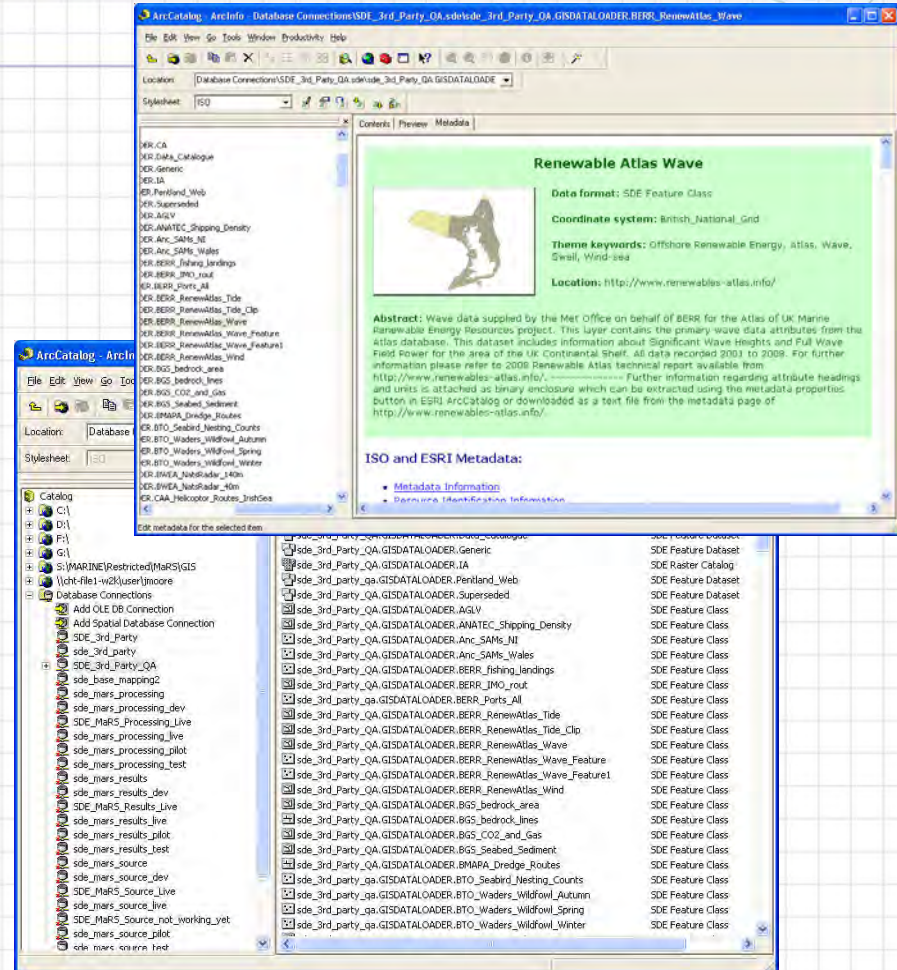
ArcCatalog - ArcInfo - Database Connections\SDE_3rd_Party_QA.sde\sde_3rd_Party_QA.GISDATALOADER.BERR_RenewAtlas_Wave

File Edit View Go Tools Window Productivity Help

Location: Database Connections\SDE_3rd_Party_QA.sde\sde_3rd_Party_QA.GISDATALOADE

Stylesheet: ISO

DER.CA
DER.Data_Catalogue
DER.Generic
DER.IA
DER.Pentland_Web
DER.Superseded
DER.AGLV
DER.ANATEC_Shipping_Density
DER.Anc_SAMs_NI
DER.Anc_SAMs_Wales
DER.BERR_fishing_landings
DER.BERR_IMO_rout
DER.BERR_Ports_All
DER.BERR_RenewAtlas_Tide
DER.BERR_RenewAtlas_Tide_Clip
DER.BERR_RenewAtlas_Wave
DER.BERR_RenewAtlas_Wave_Feature
DER.BERR_RenewAtlas_Wave_Feature1
DER.BERR_RenewAtlas_Wind
DER.BGS_bedrock_area
DER.BGS_bedrock_lines
DER.BGS_CO2_and_Gas
DER.BGS_Seabed_Sediment
DER.BMAPA_Dredge_Routes
DER.BTO_Seabird_Nesting_Counts
DER.BTO_Waders_Wildfowl_Autumn
DER.BTO_Waders_Wildfowl_Spring
DER.BTO_Waders_Wildfowl_Winter
DER.BWEA_NatsRadar_140m
DER.BWEA_NatsRadar_40m
DER.CAA_Helicoptor_Routes_IrishSea

Contents Preview Metadata

Renewable Atlas Wave

Data format: SDE Feature Class

Coordinate system: British_National_Grid

Theme keywords: Offshore Renewable Energy, Atlas, Wave, Swell, Wind-sea

Location: http://www.renewables-atlas.info/

Abstract: Wave data supplied by the Met Office on behalf of BERR for the Atlas of UK Marine Renewable Energy Resources project. This layer contains the primary wave data attributes from the Atlas database. This dataset includes information about Significant Wave Heights and Full Wave Field Power for the area of the UK Continental Shelf. All data recorded 2001 to 2008. For further information please refer to 2008 Renewable Atlas technical report available from http://www.renewables-atlas.info/. ------------ Further information regarding attribute headings and units is attached as binary enclosure which can be extracted using the metadata properties button in ESRI ArcCatalog or downloaded as a text file from the metadata page of http://www.renewables-atlas.info/.

ISO and ESRI Metadata:

Metadata Information
Resource Identification Information

Edit metadata for the selected item

ArcCatalog - ArcIn

File Edit View Go Too

Location: Database

Stylesheet: ISO

Catalog
C:\
D:\
F:\
G:\
S:\MARINE\Restricted\MaRS\GIS
\\cht-file1-w2k\user\jmoore
Database Connections
Add OLE DB Connection
Add Spatial Database Connection
SDE_3rd_Party
sde_3rd_party
SDE_3rd_Party_QA
sde_base_mapping2
sde_mars_processing
sde_mars_processing_dev
SDE_MaRS_Processing_Live
sde_mars_processing_live
sde_mars_processing_pilot
sde_mars_processing_test
sde_mars_results
sde_mars_results_dev
SDE_MaRS_Results_Live
sde_mars_results_live
sde_mars_results_pilot
sde_mars_results_test
sde_mars_source
sde_mars_source_dev
SDE_MaRS_Source_Live
SDE_MaRS_Source_not_working_yet
sde_mars_source_live
sde_mars_source_pilot
sde_mars_source_test

| | |
|---|---|
| sde_3rd_party_QA.GISDATALOADER.Generic | SDE Feature Dataset |
| sde_3rd_party_QA.GISDATALOADER.IA | SDE Raster Catalog |
| sde_3rd_party_qa.GISDATALOADER.Pentland_Web | SDE Feature Dataset |
| sde_3rd_party_QA.GISDATALOADER.Superseded | SDE Feature Dataset |
| sde_3rd_party_QA.GISDATALOADER.AGLV | SDE Feature Class |
| sde_3rd_party_QA.GISDATALOADER.ANATEC_Shipping_Density | SDE Feature Class |
| sde_3rd_party_QA.GISDATALOADER.Anc_SAMs_NI | SDE Feature Class |
| sde_3rd_party_QA.GISDATALOADER.Anc_SAMs_Wales | SDE Feature Class |
| sde_3rd_party_QA.GISDATALOADER.BERR_fishing_landings | SDE Feature Class |
| sde_3rd_party_QA.GISDATALOADER.BERR_IMO_rout | SDE Feature Class |
| sde_3rd_party_qa.GISDATALOADER.BERR_Ports_All | SDE Feature Class |
| sde_3rd_party_QA.GISDATALOADER.BERR_RenewAtlas_Tide | SDE Feature Class |
| sde_3rd_party_QA.GISDATALOADER.BERR_RenewAtlas_Tide_Clip | SDE Feature Class |
| sde_3rd_party_QA.GISDATALOADER.BERR_RenewAtlas_Wave | SDE Feature Class |
| sde_3rd_party_QA.GISDATALOADER.BERR_RenewAtlas_Wave_Feature | SDE Feature Class |
| sde_3rd_party_QA.GISDATALOADER.BERR_RenewAtlas_Wave_Feature1 | SDE Feature Class |
| sde_3rd_party_QA.GISDATALOADER.BERR_RenewAtlas_Wind | SDE Feature Class |
| sde_3rd_party_QA.GISDATALOADER.BGS_bedrock_area | SDE Feature Class |
| sde_3rd_party_QA.GISDATALOADER.BGS_bedrock_lines | SDE Feature Class |
| sde_3rd_party_QA.GISDATALOADER.BGS_CO2_and_Gas | SDE Feature Class |
| sde_3rd_party_QA.GISDATALOADER.BGS_Seabed_Sediment | SDE Feature Class |
| sde_3rd_party_QA.GISDATALOADER.BMAPA_Dredge_Routes | SDE Feature Class |
| sde_3rd_party_qa.GISDATALOADER.BTO_Seabird_Nesting_Counts | SDE Feature Class |
| sde_3rd_party_qa.GISDATALOADER.BTO_Waders_Wildfowl_Autumn | SDE Feature Class |
| sde_3rd_party_qa.GISDATALOADER.BTO_Waders_Wildfowl_Spring | SDE Feature Class |
| sde_3rd_party_qa.GISDATALOADER.BTO_Waders_Wildfowl_Winter | SDE Feature Class |